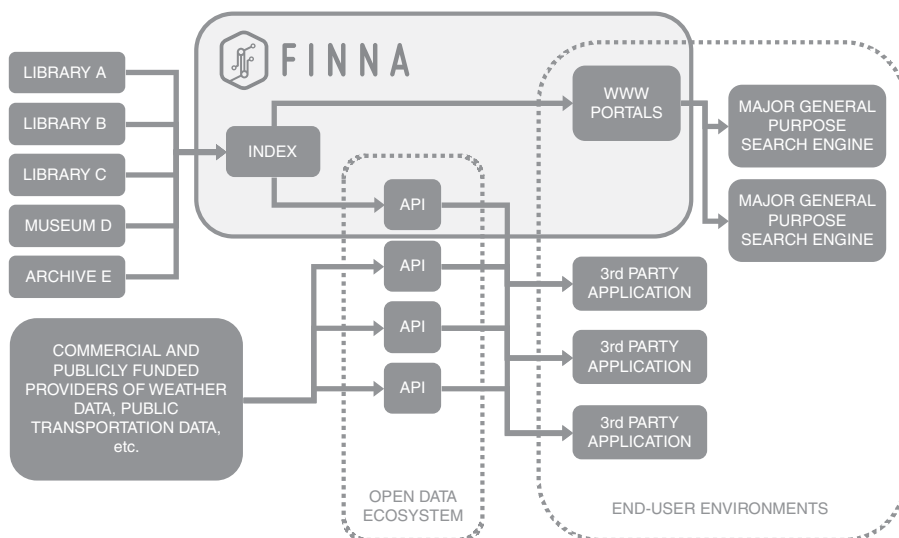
FINNA

LIBRARY A

LIBRARY B

LIBRARY C

MUSEUM D

ARCHIVE E

INDEX

WWW PORTALS

MAJOR GENERAL PURPOSE SEARCH ENGINE

MAJOR GENERAL PURPOSE SEARCH ENGINE

API

API

API

API

COMMERCIAL AND PUBLICLY FUNDED PROVIDERS OF WEATHER DATA, PUBLIC TRANSPORTATION DATA, etc.

3rd PARTY APPLICATION

3rd PARTY APPLICATION

3rd PARTY APPLICATION

OPEN DATA ECOSYSTEM

END-USER ENVIRONMENTS